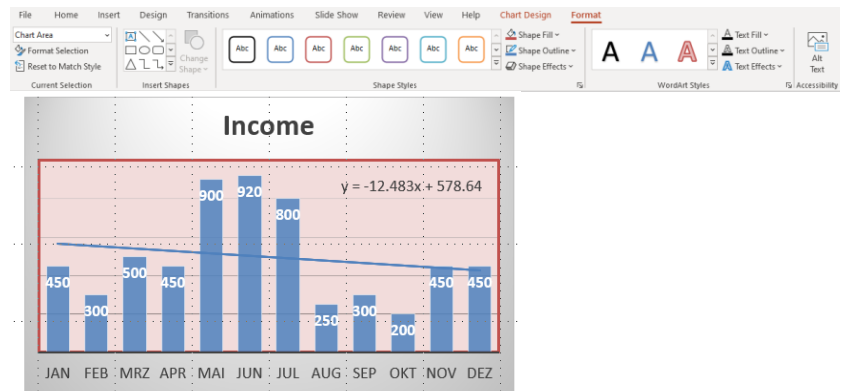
File Home Insert Design Transitions Animations Slide Show Review View Help Chart Design Format

Chart Area
Format Selection
Reset to Match Style
Current Selection

Change Shape
Insert Shapes

Abc Abc Abc Abc Abc Abc Abc
Shape Fill
Shape Outline
Shape Effects
Shape Styles

A A A
Text Fill
Text Outline
Text Effects
WordArt Styles

Alt Text
Accessibility

Income

y = -12.483x + 578.64

450 300 500 450 900 920 800 250 300 200 450 450

JAN FEB MRZ APR MAI JUN JUL AUG SEP OKT NOV DEZ